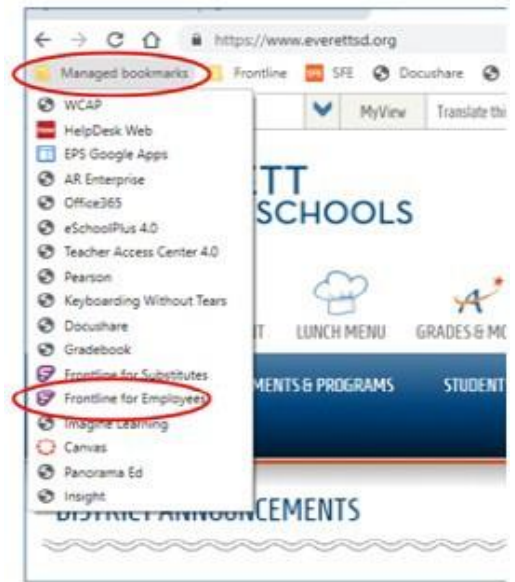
https://www.everettsd.org

Managed bookmarks

Frontline

SFE

Docushare

WCAP

HelpDesk Web

EPS Google Apps

AR Enterprise

Office365

eSchoolPlus 4.0

Teacher Access Center 4.0

Pearson

Keyboarding Without Tears

Docushare

Gradebook

Frontline for Substitutes

Frontline for Employees

Imagine Learning

Canvas

Panorama Ed

Insight

MyView

Translate thi

TT

SCHOOLS

T

LUNCH MENU

GRADES & MC

MENTS & PROGRAMS

STUDENT

DISTRICT ANNOUNCEMENTS